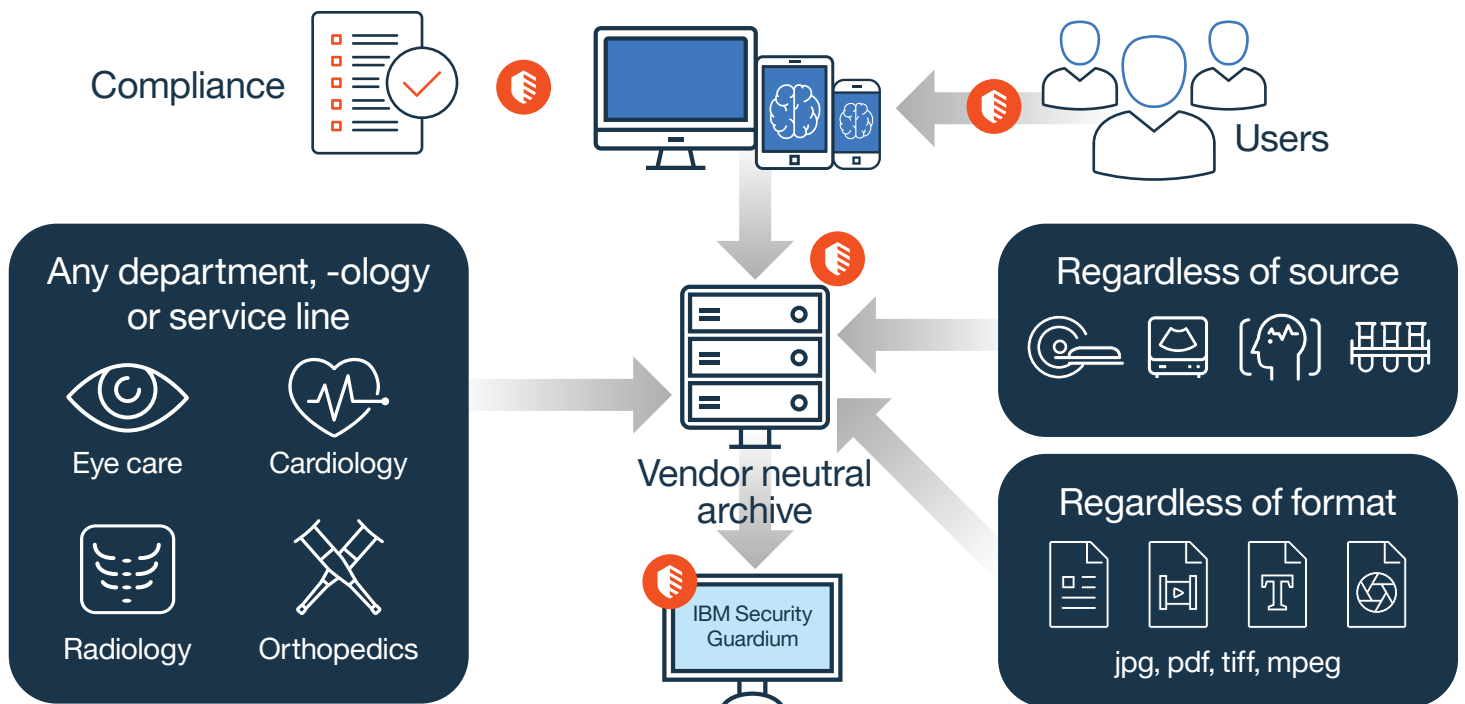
Compliance

Users

Any department, -ology or service line

Eye care

Cardiology

Radiology

Orthopedics

Vendor neutral archive

Regardless of source

Regardless of format

jpg, pdf, tiff, mpeg

IBM Security Guardium